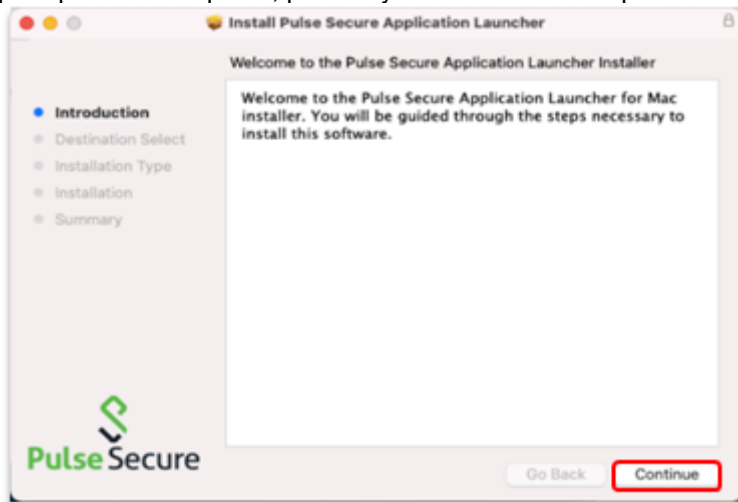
Install Pulse Secure Application Launcher

Welcome to the Pulse Secure Application Launcher Installer

Introduction
Destination Select
Installation Type
Installation
Summary

Welcome to the Pulse Secure Application Launcher for Mac installer. You will be guided through the steps necessary to install this software.

Pulse Secure

Go Back
Continue